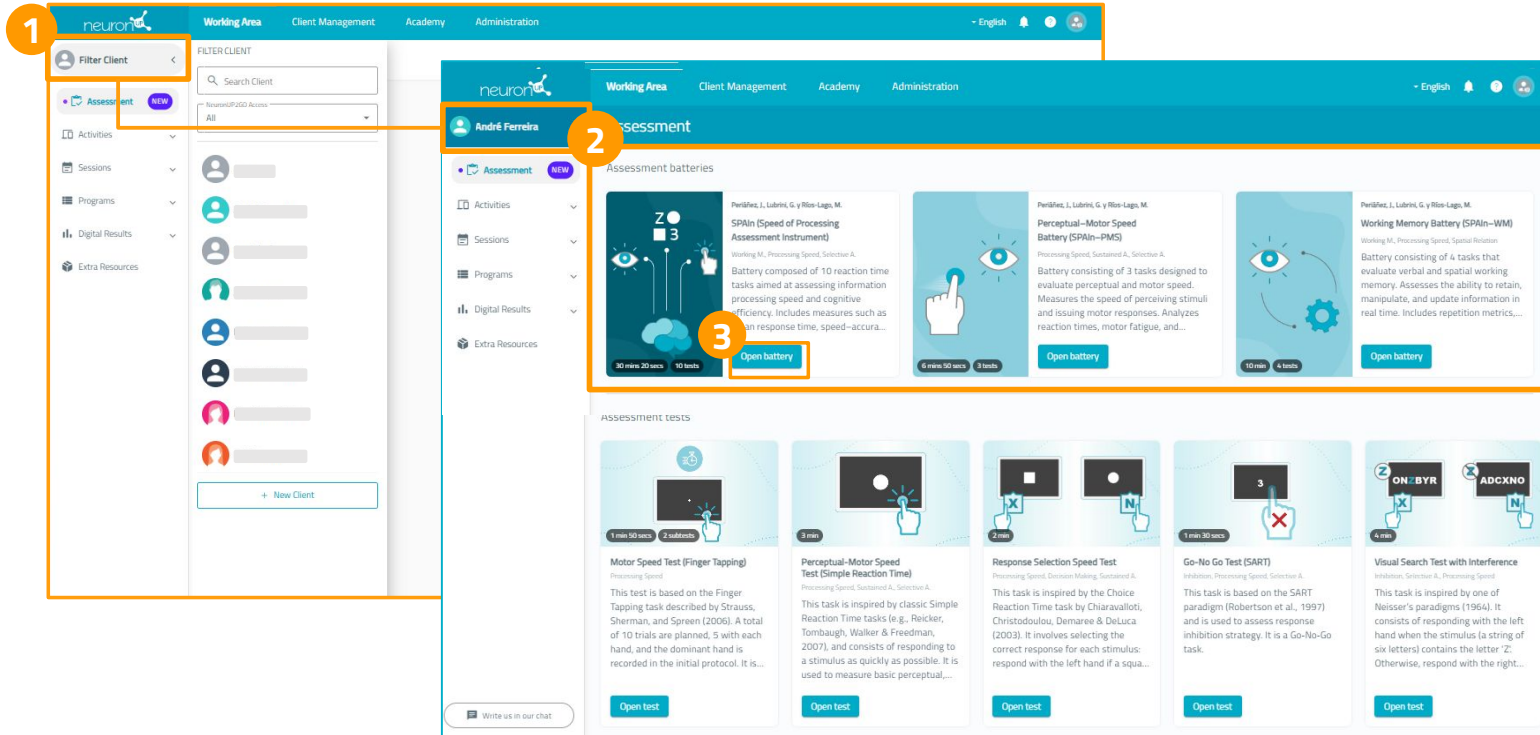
1

neuron

Working Area Client Management Academy Administration

English

Filter Client

FILTER CLIENT

Search Client

NeuronUP2GO Access
All

Assessment NEW

Activities

Sessions

Programs

Digital Results

Extra Resources

+ New Client

neuron

Working Area Client Management Academy Administration

English

André Ferreira

2

Assessment

Assessment NEW

Activities

Sessions

Programs

Digital Results

Extra Resources

Write us in our chat

Assessment batteries

Periáñez, J., Lubrini, G. y Ríos-Lago, M.

SPAIn (Speed of Processing Assessment Instrument)

Working M., Processing Speed, Selective A.

Battery composed of 10 reaction time tasks aimed at assessing information processing speed and cognitive efficiency. Includes measures such as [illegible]an response time, speed–accura...

30 mins 20 secs 10 tests

3

Open battery

Periáñez, J., Lubrini, G. y Ríos-Lago, M.

Perceptual–Motor Speed Battery (SPAIn–PMS)

Processing Speed, Sustained A., Selective A.

Battery consisting of 3 tasks designed to evaluate perceptual and motor speed. Measures the speed of perceiving stimuli and issuing motor responses. Analyzes reaction times, motor fatigue, and...

6 mins 50 secs 3 tests

Open battery

Periáñez, J., Lubrini, G. y Ríos-Lago, M.

Working Memory Battery (SPAIn–WM)

Working M., Processing Speed, Spatial Relation

Battery consisting of 4 tasks that evaluate verbal and spatial working memory. Assesses the ability to retain, manipulate, and update information in real time. Includes repetition metrics,...

10 min 4 tests

Open battery

Assessment tests

1 min 50 secs 2 subtests

Motor Speed Test (Finger Tapping)

Processing Speed

This test is based on the Finger Tapping task described by Strauss, Sherman, and Spreen (2006). A total of 10 trials are planned, 5 with each hand, and the dominant hand is recorded in the initial protocol. It is...

Open test

3 min

Perceptual–Motor Speed Test (Simple Reaction Time)

Processing Speed, Sustained A., Selective A.

This task is inspired by classic Simple Reaction Time tasks (e.g., Reicker, Tombaugh, Walker & Freedman, 2007), and consists of responding to a stimulus as quickly as possible. It is used to measure basic perceptual,...

Open test

2 min

X N

Response Selection Speed Test

Processing Speed, Decision Making, Sustained A.

This task is inspired by the Choice Reaction Time task by Chiaravalloti, Christodoulou, Demaree & DeLuca (2003). It involves selecting the correct response for each stimulus: respond with the left hand if a squa...

Open test

1 min 30 secs

3

Go-No Go Test (SART)

Inhibition, Processing Speed, Selective A.

This task is based on the SART paradigm (Robertson et al., 1997) and is used to assess response inhibition strategy. It is a Go-No-Go task.

Open test

Z ONZBYR X ADCXNO

X N

4 min

Visual Search Test with Interference

Inhibition, Selective A., Processing Speed

This task is inspired by one of Neisser's paradigms (1964). It consists of responding with the left hand when the stimulus (a string of six letters) contains the letter 'Z'. Otherwise, respond with the right...

Open test